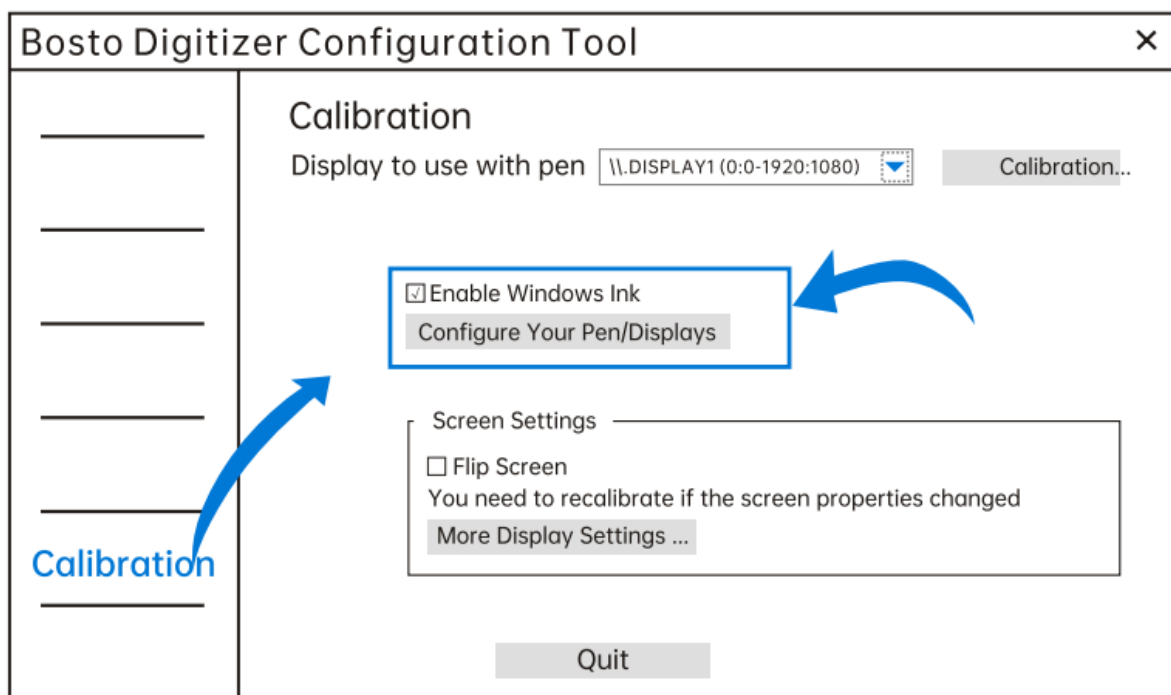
Bosto Digitizer Configuration Tool ×

Calibration

Calibration

Display to use with pen \\.DISPLAY1 (0:0-1920:1080) Calibration...

☑ Enable Windows Ink

Configure Your Pen/Displays

Screen Settings

☐ Flip Screen

You need to recalibrate if the screen properties changed

More Display Settings ...

Quit